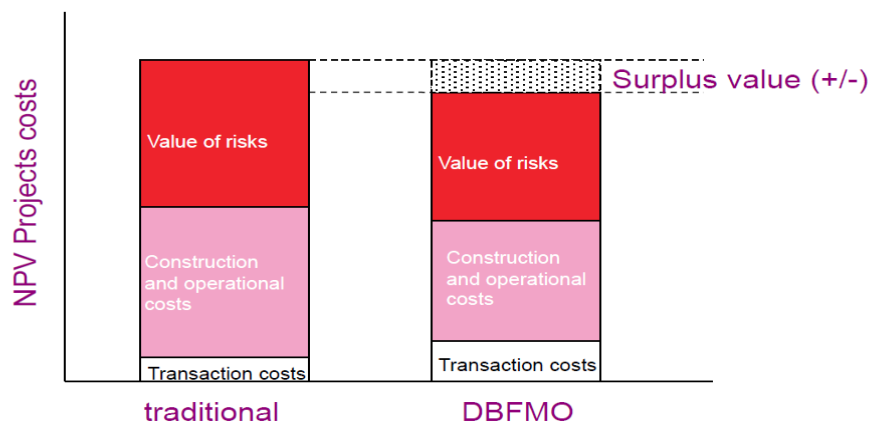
NPV Projects costs

Surplus value (+/-)

Value of risks

Construction and operational costs

Transaction costs

traditional

Value of risks

Construction and operational costs

Transaction costs

DBFMO